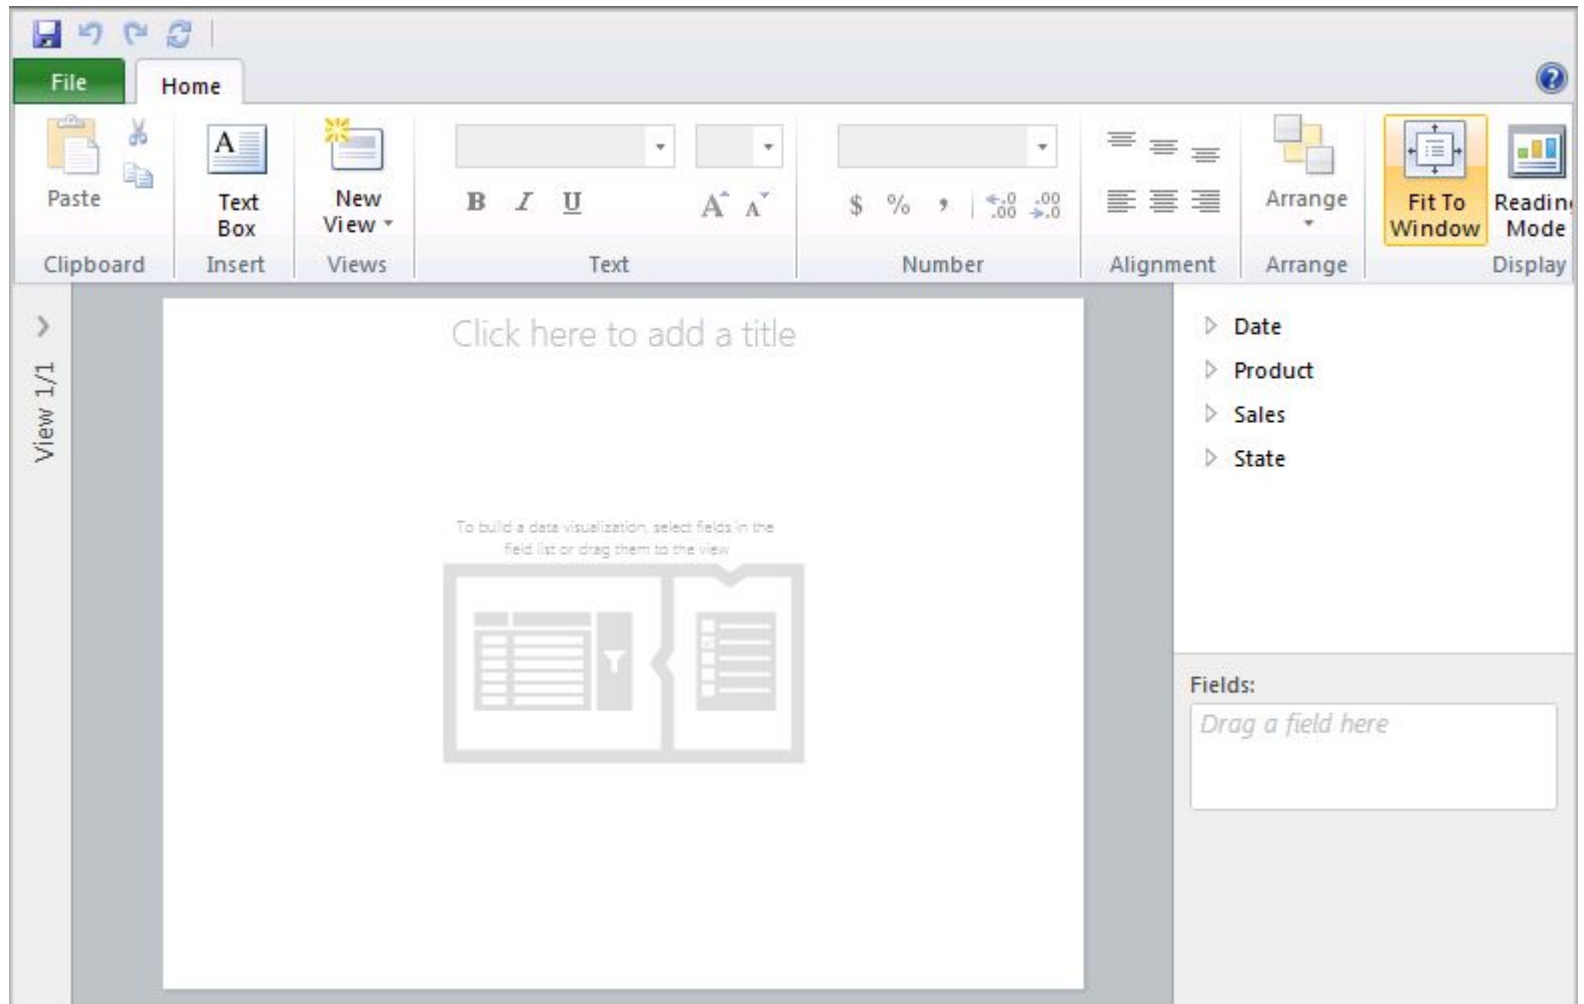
File
Home

Paste
Clipboard

Text Box
Insert

New View
Views

B I U
A A
Text

$ % ,
Number

Alignment

Arrange
Arrange

Fit To Window
Readin Mode
Display

View 1/1

Click here to add a title

To build a data visualization, select fields in the field list or drag them to the view

Date
Product
Sales
State

Fields:
Drag a field here